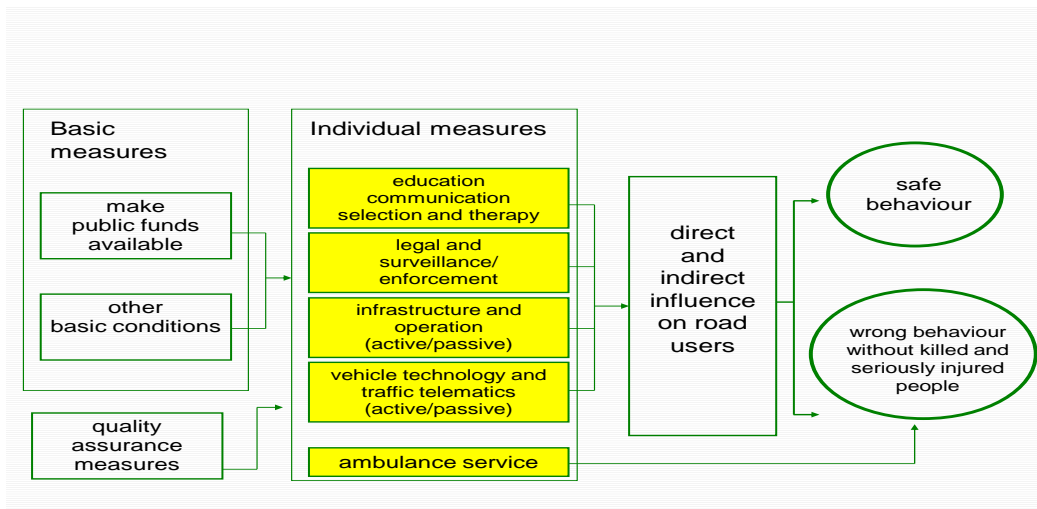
Basic measures

make public funds available

other basic conditions

quality assurance measures

Individual measures

education communication selection and therapy

legal and surveillance/ enforcement

infrastructure and operation (active/passive)

vehicle technology and traffic telematics (active/passive)

ambulance service

direct and indirect influence on road users

safe behaviour

wrong behaviour without killed and seriously injured people